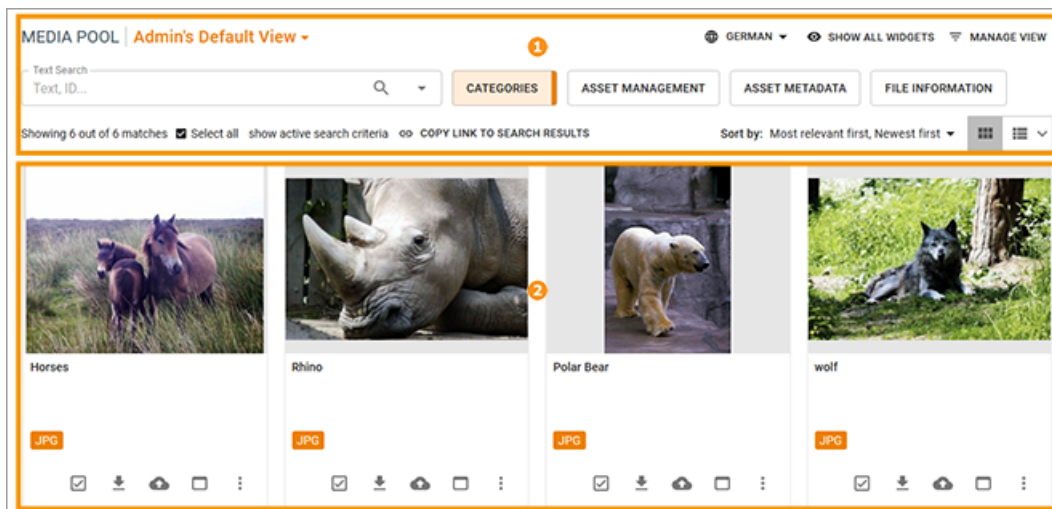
MEDIA POOL | Admin's Default View

1

GERMAN SHOW ALL WIDGETS MANAGE VIEW

Text Search
Text, ID...

CATEGORIES ASSET MANAGEMENT ASSET METADATA FILE INFORMATION

Showing 6 out of 6 matches Select all show active search criteria COPY LINK TO SEARCH RESULTS

Sort by: Most relevant first, Newest first

2

Horses
JPG

Rhino
JPG

Polar Bear
JPG

wolf
JPG